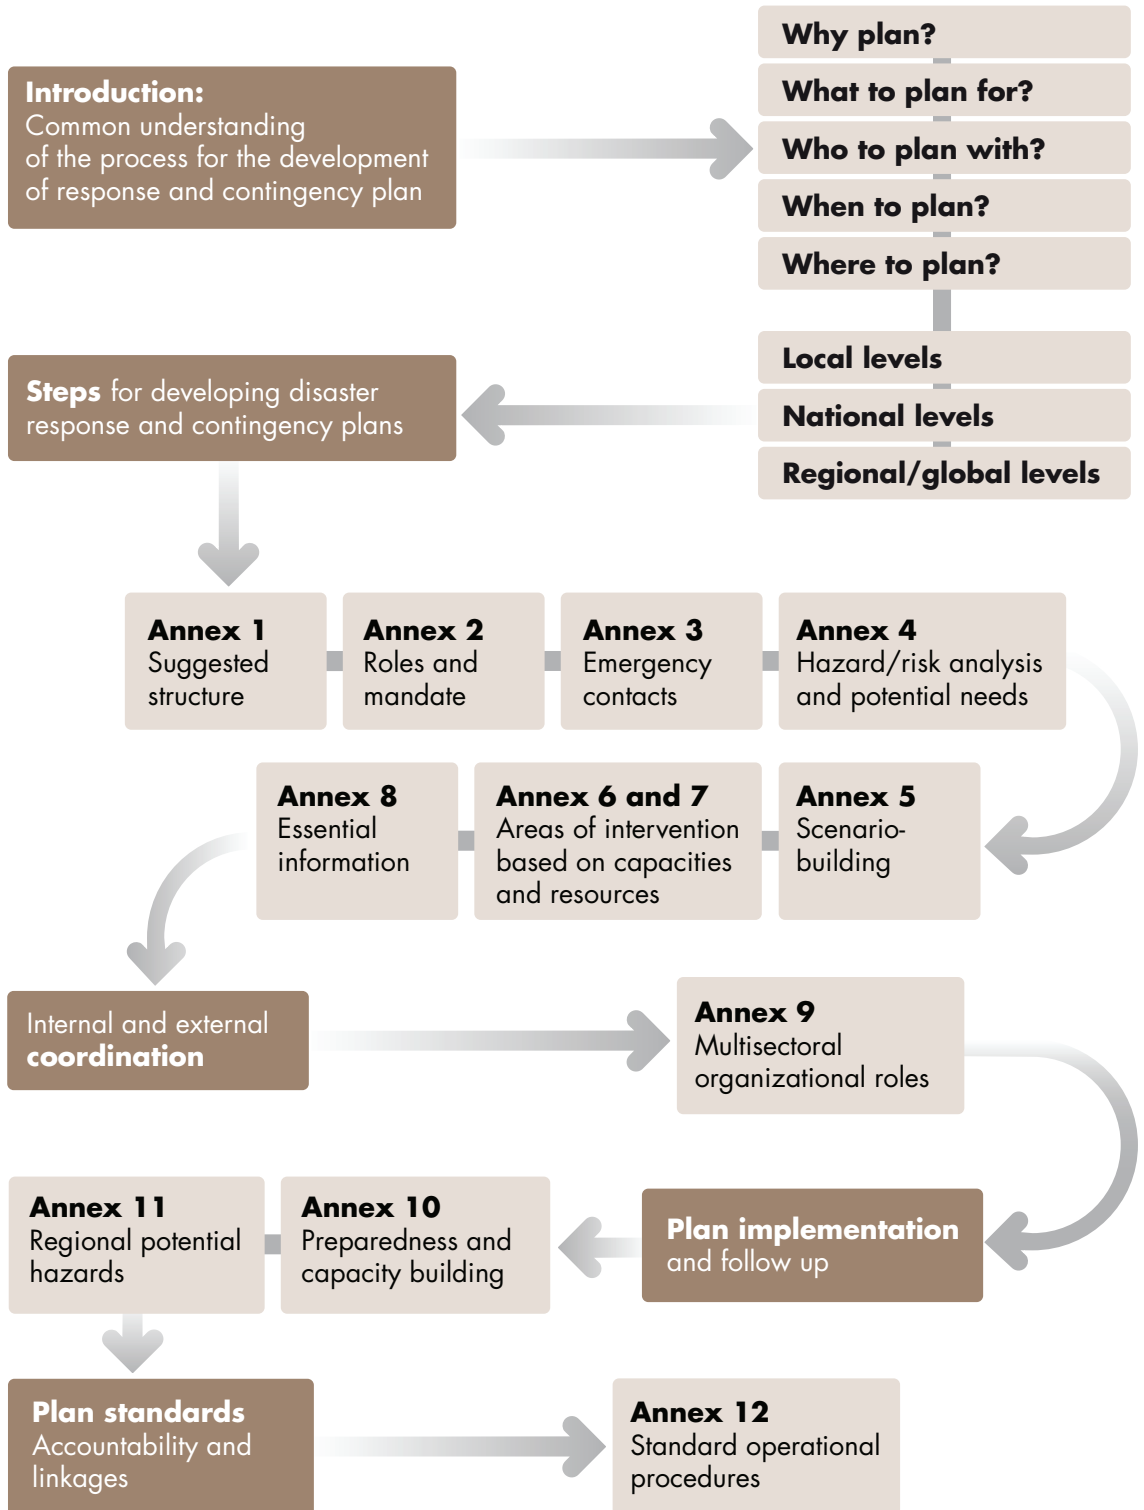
Introduction:
Common understanding of the process for the development of response and contingency plan

Why plan?

What to plan for?

Who to plan with?

When to plan?

Where to plan?

Local levels

National levels

Regional/global levels

Steps for developing disaster response and contingency plans

Annex 1
Suggested structure

Annex 2
Roles and mandate

Annex 3
Emergency contacts

Annex 4
Hazard/risk analysis and potential needs

Annex 8
Essential information

Annex 6 and 7
Areas of intervention based on capacities and resources

Annex 5
Scenario-building

Internal and external coordination

Annex 9
Multisectoral organizational roles

Annex 11
Regional potential hazards

Annex 10
Preparedness and capacity building

Plan implementation and follow up

Plan standards
Accountability and linkages

Annex 12
Standard operational procedures